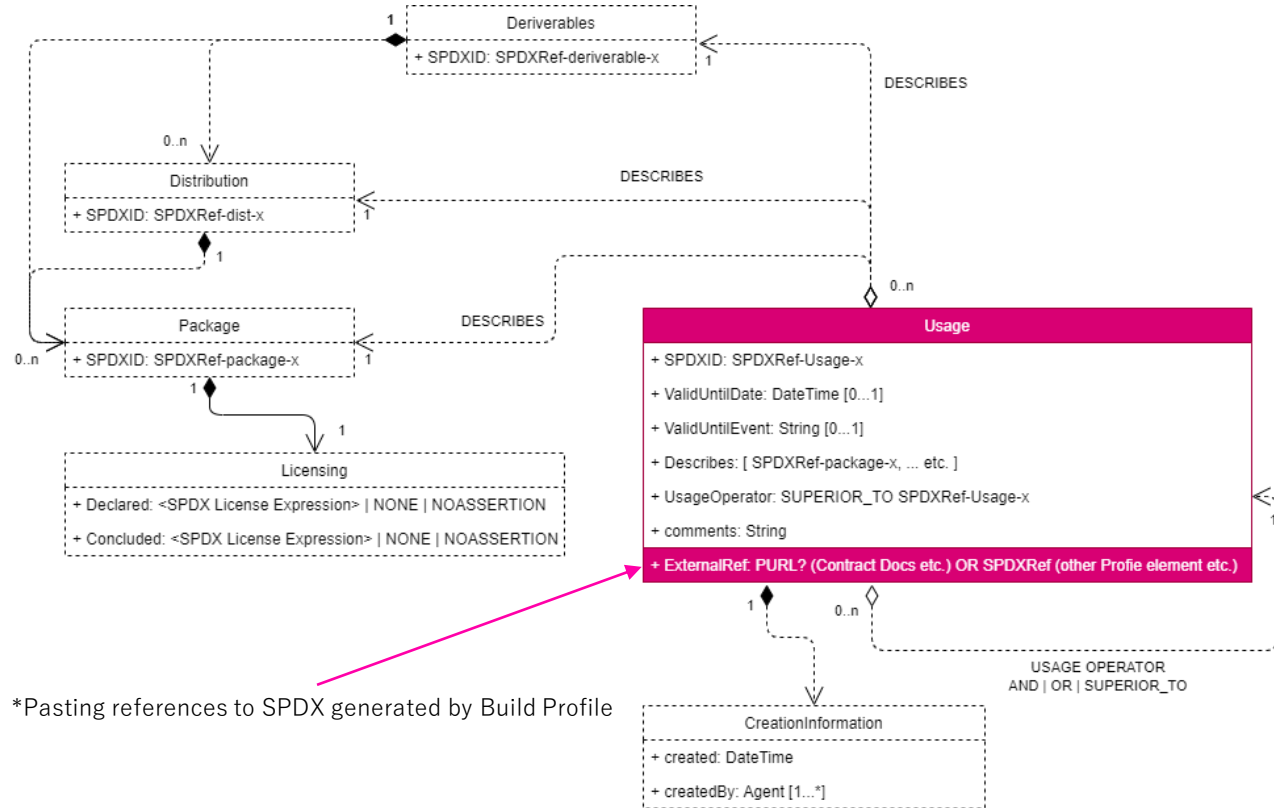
1
Deriverables
+ SPDXID: SPDXRef-deriverable-x
1
DESCRIBES
0..n
Distribution
+ SPDXID: SPDXRef-dist-x
1
DESCRIBES
1
0..n
Package
+ SPDXID: SPDXRef-package-x
1
DESCRIBES
0..n
1
1
Licensing
+ Declared: <SPDX License Expression> | NONE | NOASSERTION
+ Concluded: <SPDX License Expression> | NONE | NOASSERTION
Usage
+ SPDXID: SPDXRef-Usage-x
+ ValidUntilDate: DateTime [0...1]
+ ValidUntilEvent: String [0...1]
+ Describes: [ SPDXRef-package-x, ... etc. ]
+ UsageOperator: SUPERIOR_TO SPDXRef-Usage-x
+ comments: String
+ ExternalRef: PURL? (Contract Docs etc.) OR SPDXRef (other Profie element etc.)
1
1
0..n
USAGE OPERATOR
AND | OR | SUPERIOR_TO
*Pasting references to SPDX generated by Build Profile
CreationInformation
+ created: DateTime
+ createdBy: Agent [1...*]